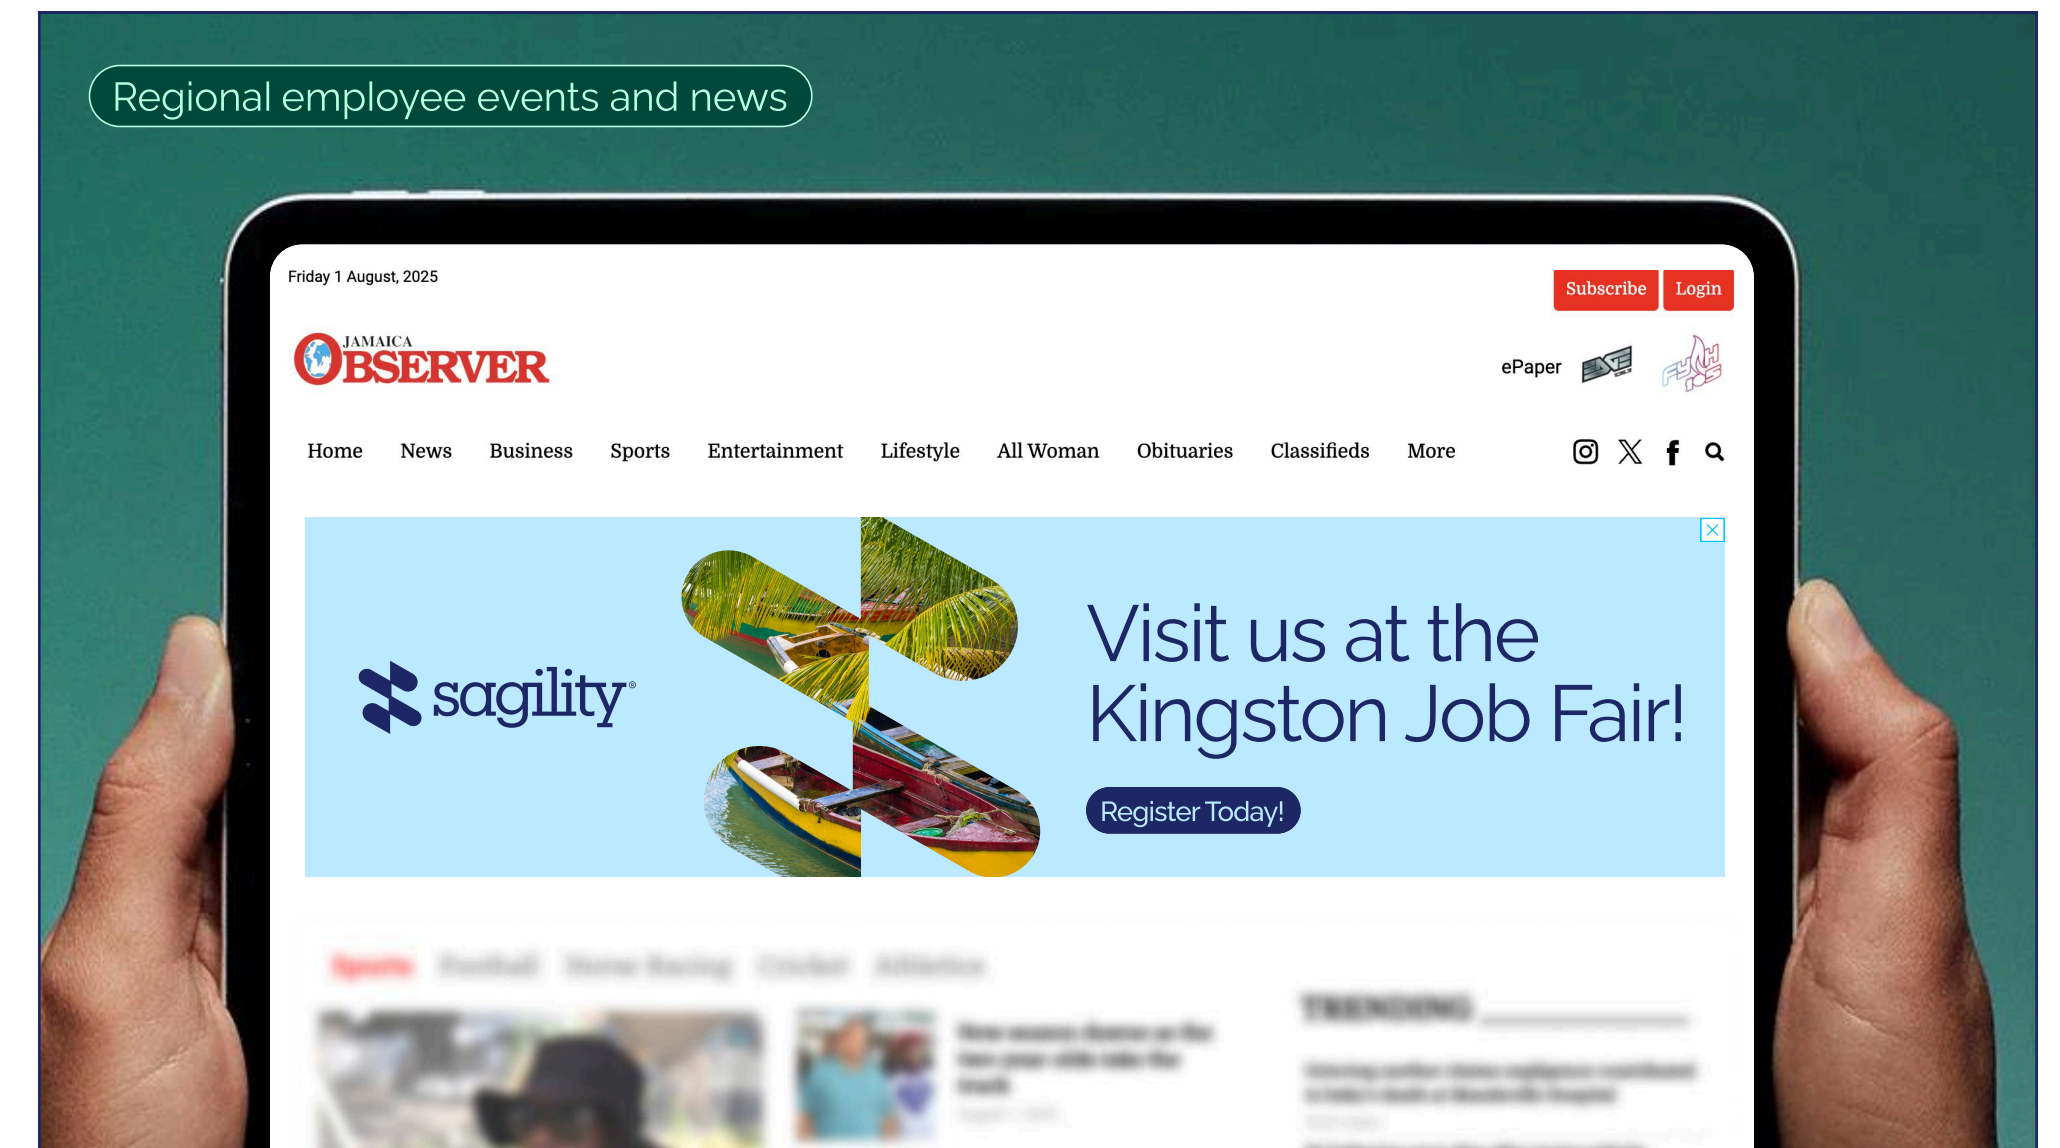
Regional employee events and news

Friday 1 August, 2025

Subscribe Login

JAMAICA OBSERVER

ePaper

Home News Business Sports Entertainment Lifestyle All Woman Obituaries Classifieds More

sagility

Visit us at the Kingston Job Fair!

Register Today!

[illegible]